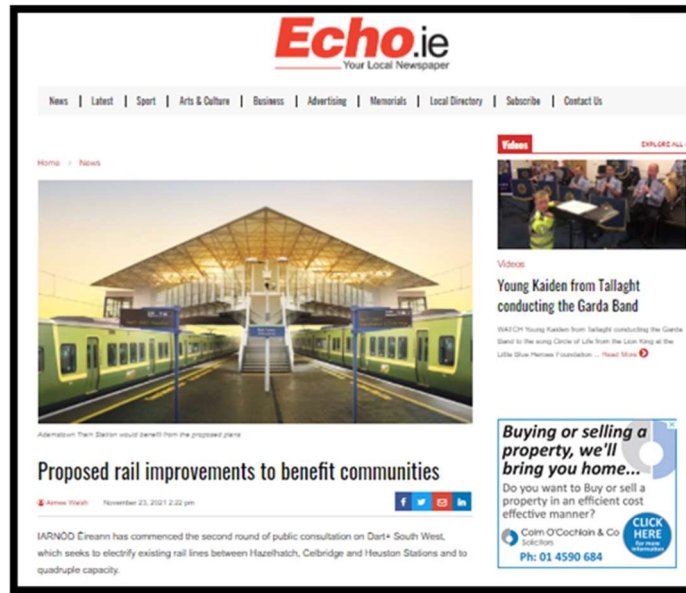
Echo.ie
Your Local Newspaper

News | Latest | Sport | Arts & Culture | Business | Advertising | Memorials | Local Directory | Subscribe | Contact Us

Home > News

Adamstown Train Station would benefit from the proposed plans

Proposed rail improvements to benefit communities

Aimee Walsh November 23, 2021 2:22 pm

IARNÓD Éireann has commenced the second round of public consultation on Dart+ South West, which seeks to electrify existing rail lines between Hazelhatch, Celbridge and Heuston Stations and to quadruple capacity.

Videos EXPLORE ALL

Videos

Young Kaiden from Tallaght conducting the Garda Band

WATCH Young Kaiden from Tallaght conducting the Garda Band to the song Circle of Life from the Lion King at the Little Blue Heroes Foundation ... Read More

Buying or selling a property, we'll bring you home...

Do you want to Buy or sell a property in an efficient cost effective manner?

Colm O'Cochlain & Co Solicitors

Ph: 01 4590 684

CLICK HERE for more information